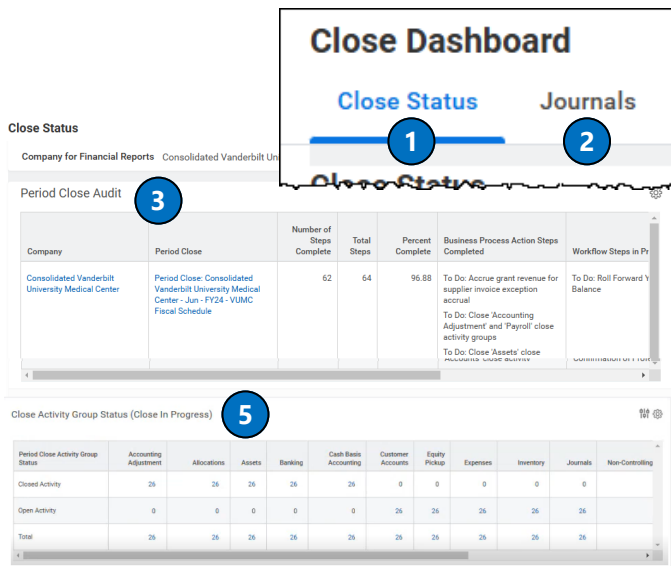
Close Dashboard

Close Status

Journals

1

2

Close Status

Company for Financial Reports Consolidated Vanderbilt Un

Period Close Audit

3

| Company | Period Close | Number of Steps Complete | Total Steps | Percent Complete | Business Process Action Steps Completed | Workflow Steps in Pr |
|---|---|---|---|---|---|---|
| Consolidated Vanderbilt University Medical Center | Period Close: Consolidated Vanderbilt University Medical Center - Jun - FY24 - VUMC Fiscal Schedule | 62 | 64 | 96.88 | To Do: Accrue grant revenue for supplier invoice exception accrual To Do: Close 'Accounting Adjustment' and 'Payroll' close activity groups To Do: Close 'Assets' close | To Do: Roll Forward Y Balance |

Close Activity Group Status (Close In Progress)

5

| Period Close Activity Group Status | Accounting Adjustment | Allocations | Assets | Banking | Cash Basis Accounting | Customer Accounts | Equity Pickup | Expenses | Inventory | Journals | Non-Controlling |
|---|---|---|---|---|---|---|---|---|---|---|---|
| Closed Activity | 26 | 26 | 26 | 26 | 26 | 0 | 0 | 0 | 0 | 0 | |
| Open Activity | 0 | 0 | 0 | 0 | 0 | 26 | 26 | 26 | 26 | 26 | |
| Total | 26 | 26 | 26 | 26 | 26 | 26 | 26 | 26 | 26 | 26 | |